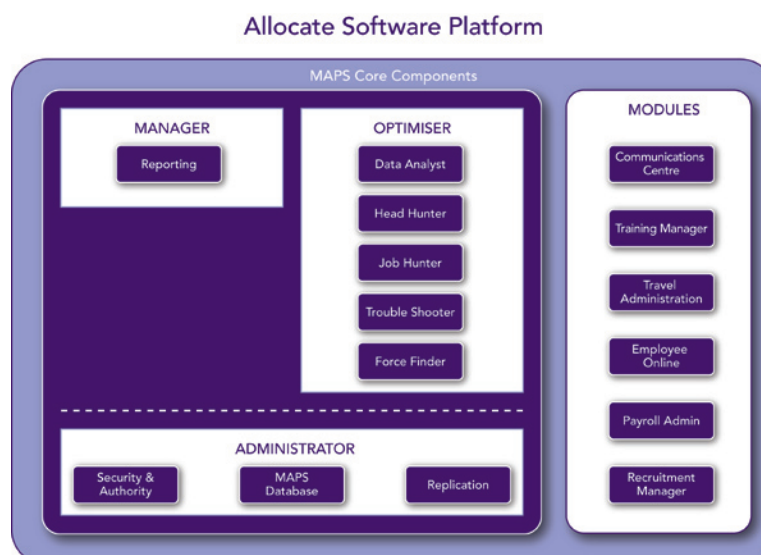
Allocate Software Platform

MAPS Core Components

MANAGER

Reporting

OPTIMISER

Data Analyst

Head Hunter

Job Hunter

Trouble Shooter

Force Finder

ADMINISTRATOR

Security & Authority

MAPS Database

Replication

MODULES

Communications Centre

Training Manager

Travel Administration

Employee Online

Payroll Admin

Recruitment Manager